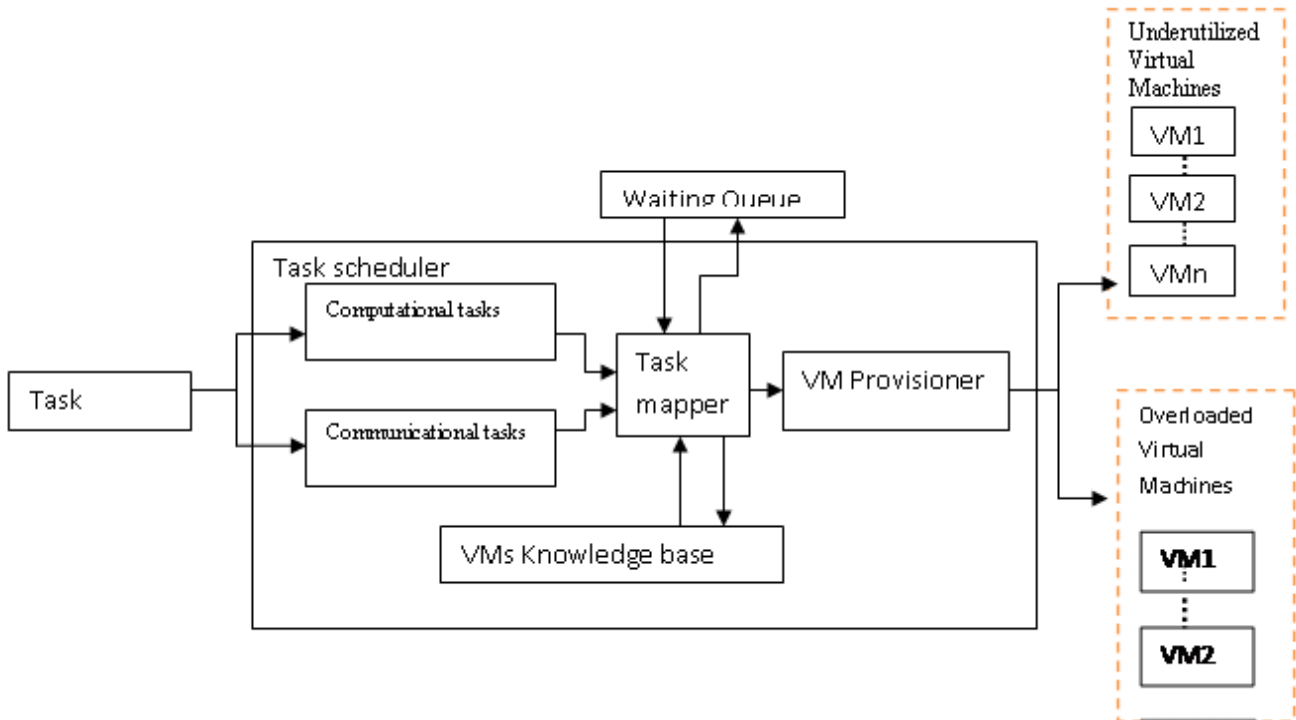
Underutilized Virtual Machines

VM1

VM2

VMn

Waiting Queue

Task scheduler

Computational tasks

Task

Communicational tasks

Task mapper

VM Provisioner

VMs Knowledge base

Overloaded Virtual Machines

VM1

VM2